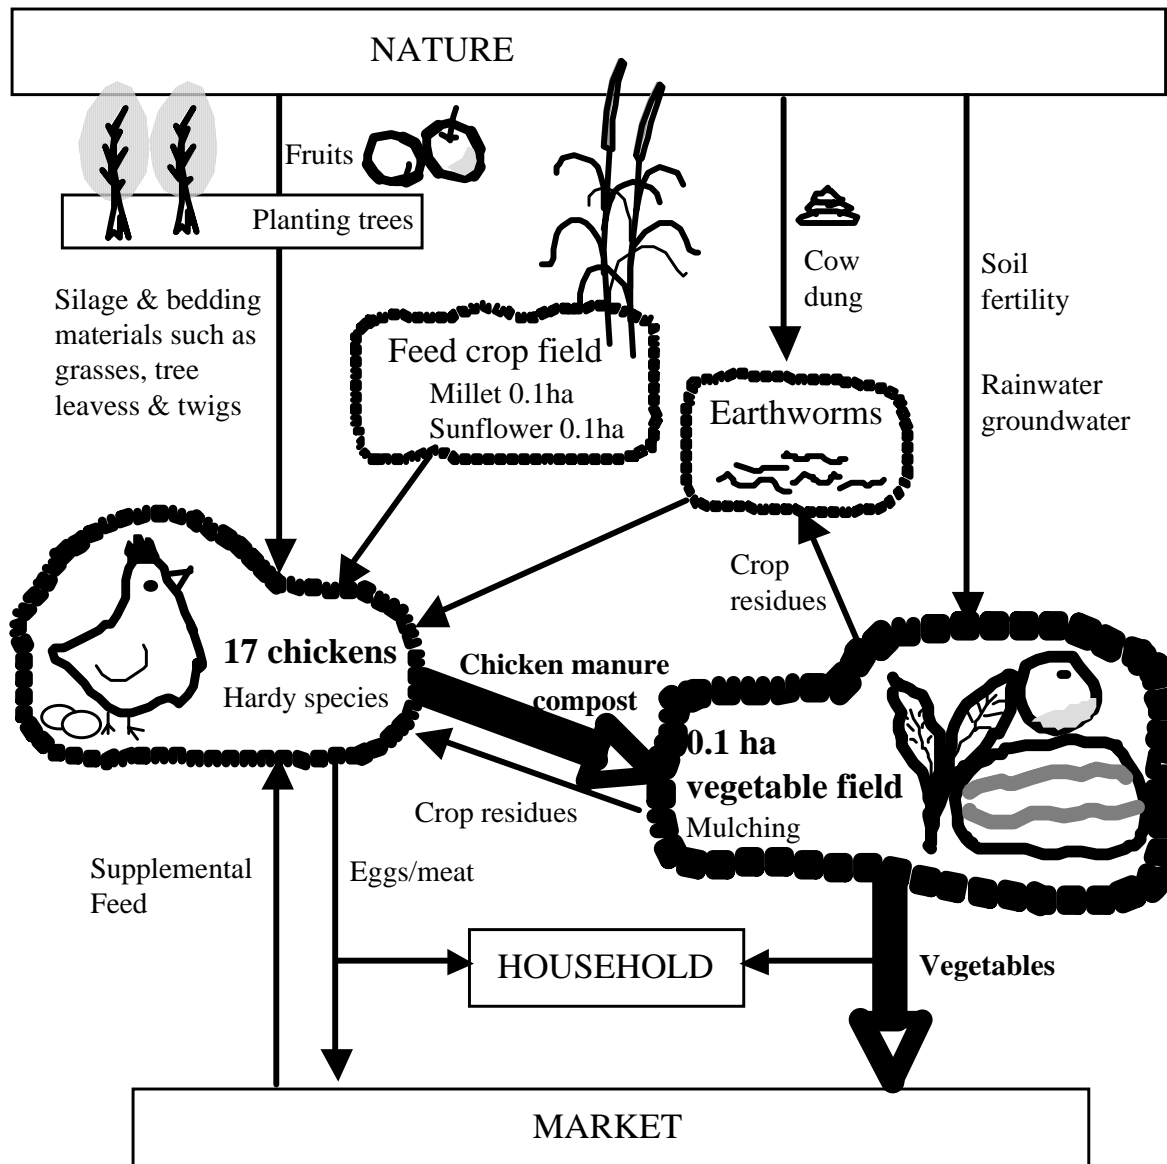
NATURE

Fruits

Planting trees

Silage & bedding materials such as grasses, tree leavess & twigs

Feed crop field
Millet 0.1ha
Sunflower 0.1ha

Cow dung

Earthworms

Soil fertility

Rainwater groundwater

Crop residues

17 chickens
Hardy species

Chicken manure compost

0.1 ha vegetable field
Mulching

Crop residues

Supplemental Feed

Eggs/meat

HOUSEHOLD

Vegetables

MARKET